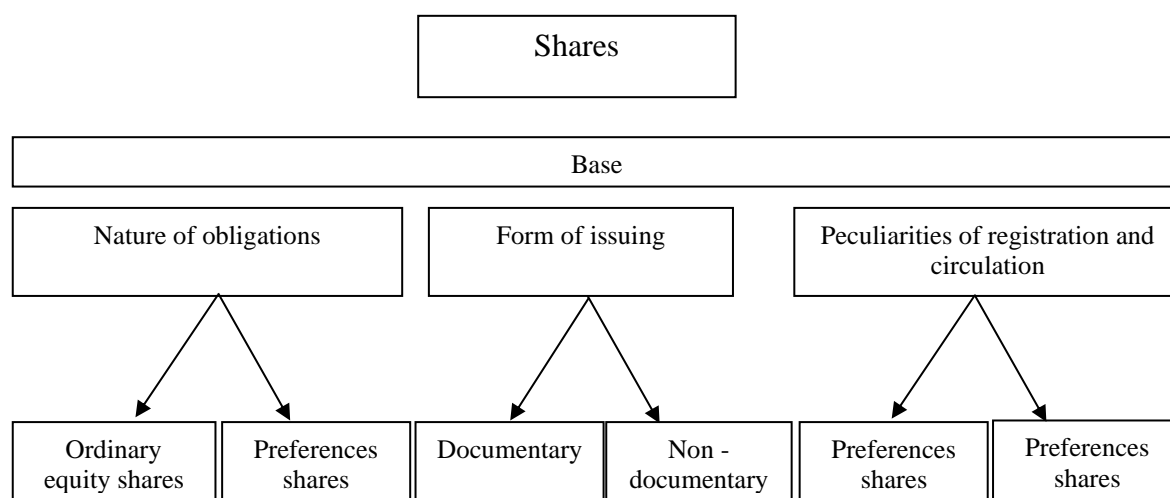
Shares

Base

Nature of obligations

Form of issuing

Peculiarities of registration and circulation

Ordinary equity shares

Preferences shares

Documentary

Non - documentary

Preferences shares

Preferences shares